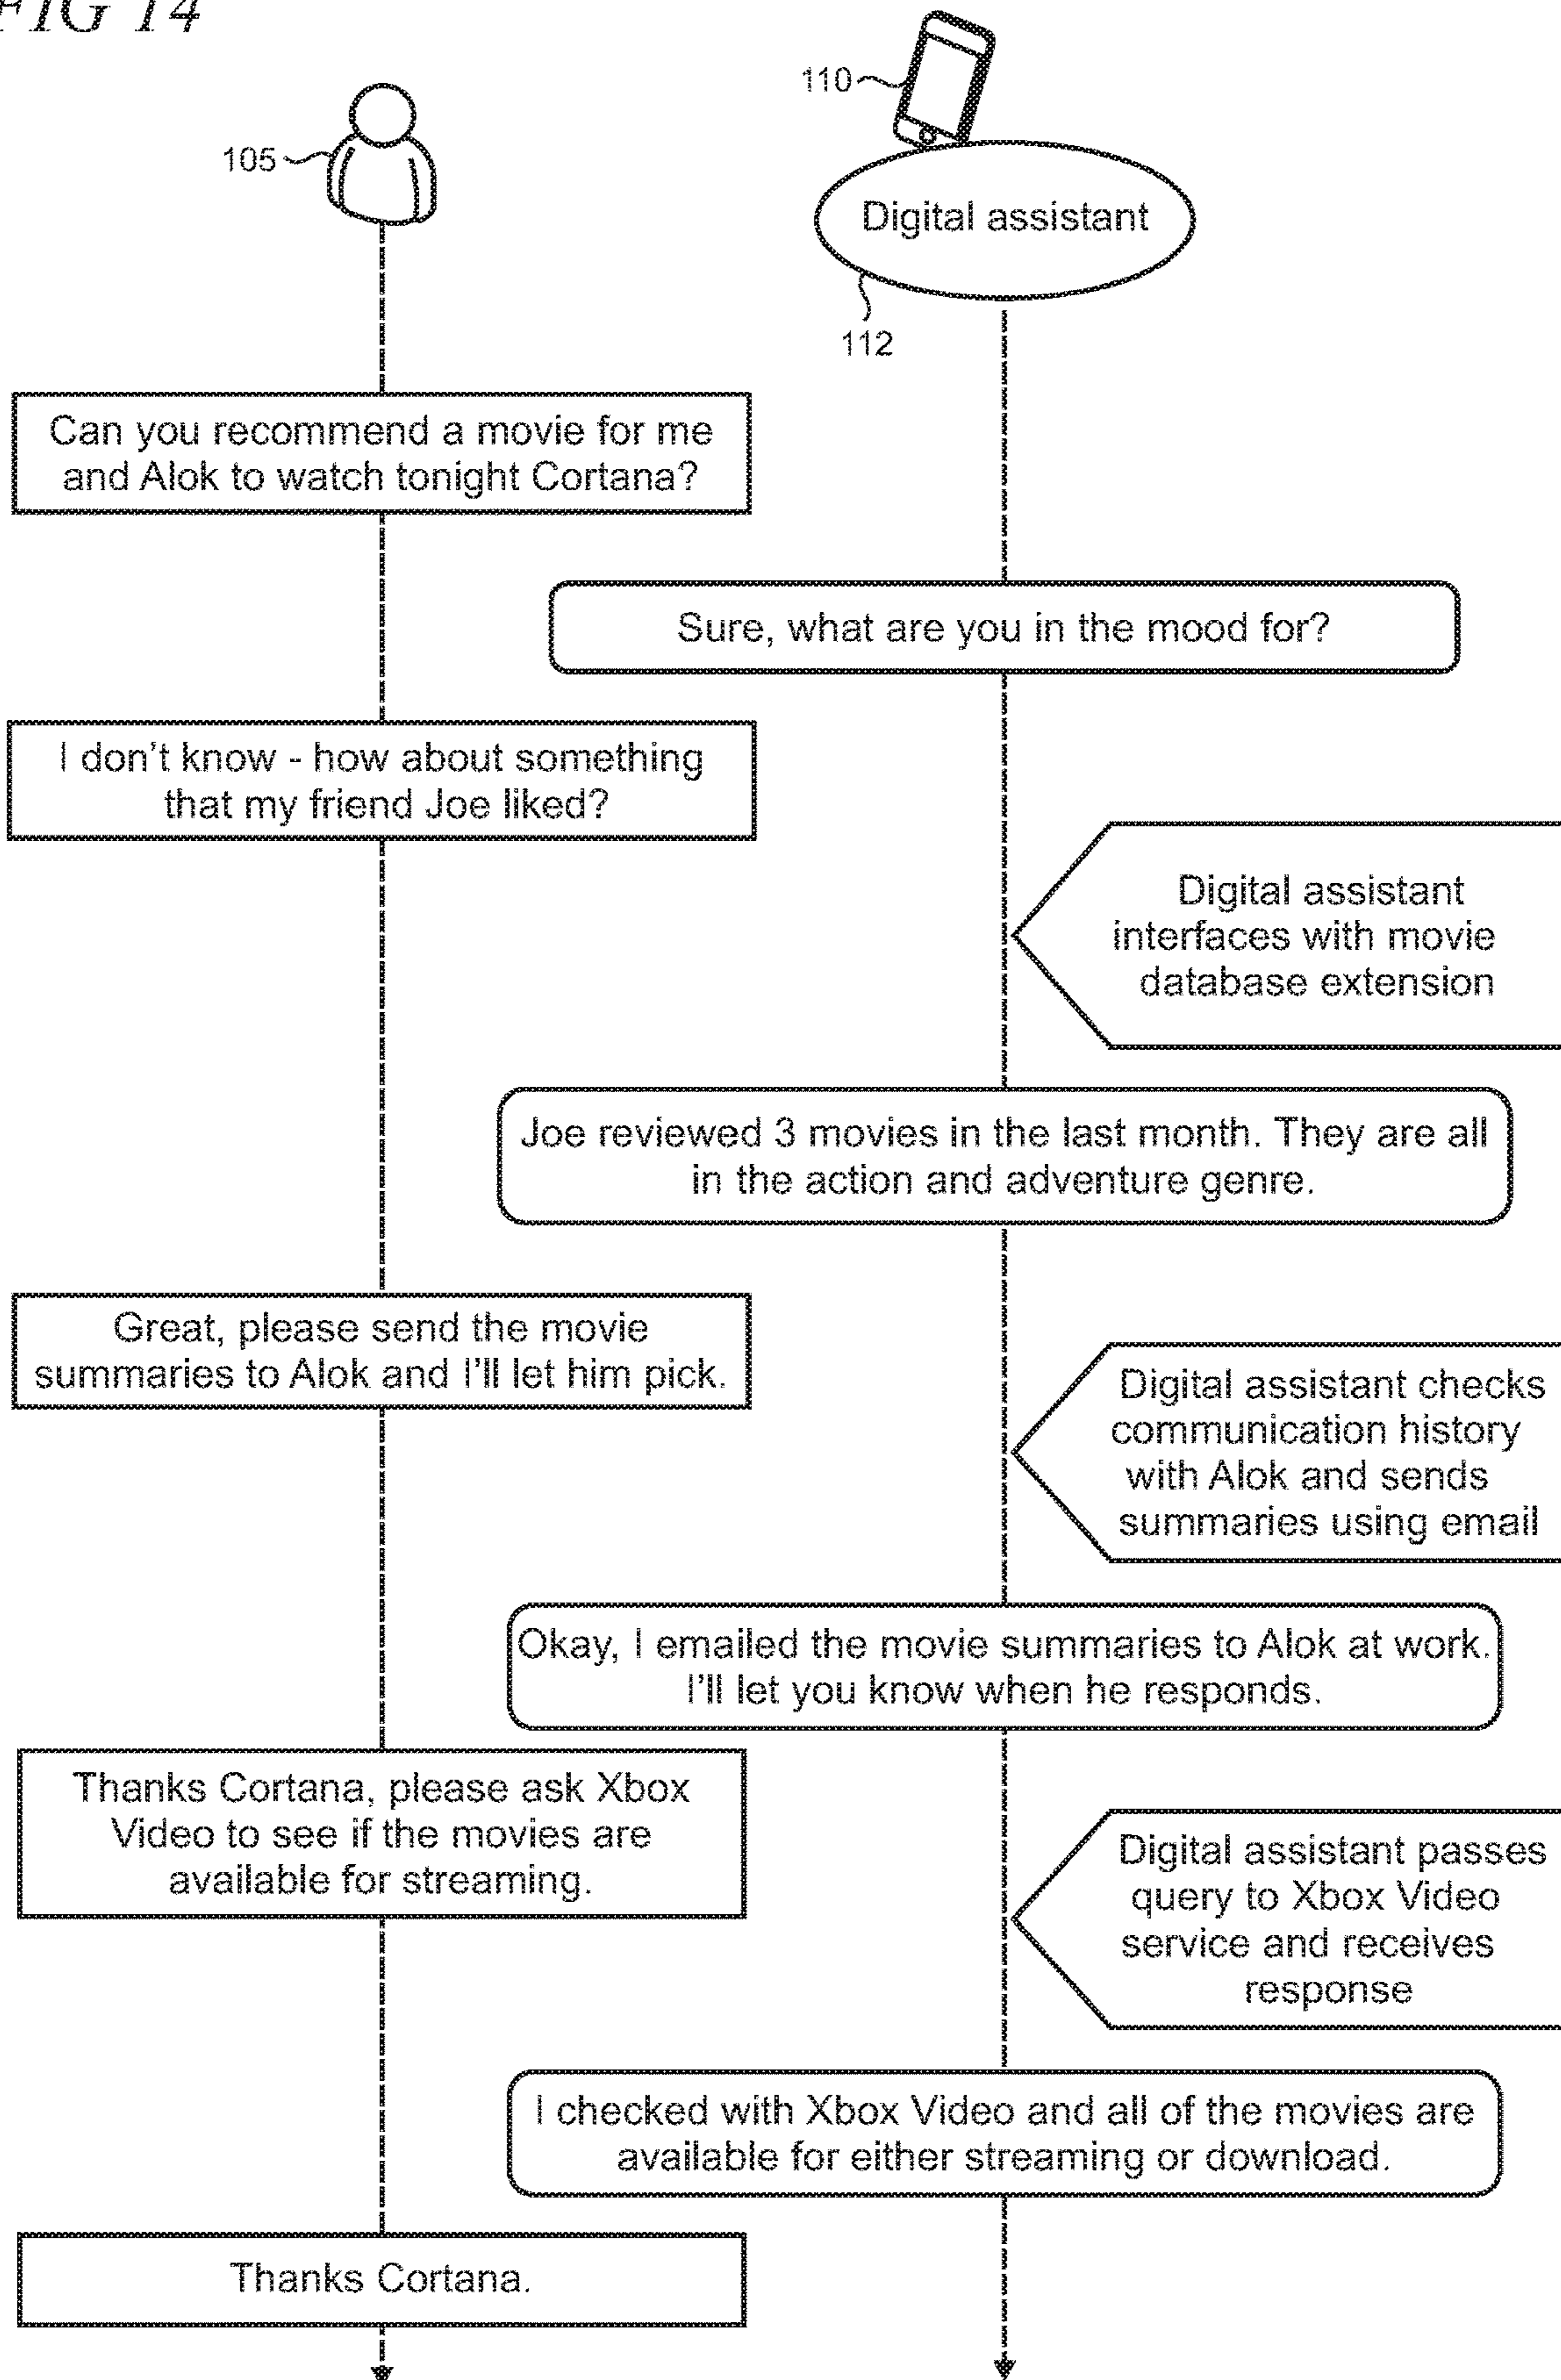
FIG 14

110

105

Digital assistant

112

Can you recommend a movie for me and Alok to watch tonight Cortana?

Sure, what are you in the mood for?

I don't know - how about something that my friend Joe liked?

Digital assistant interfaces with movie database extension

Joe reviewed 3 movies in the last month. They are all in the action and adventure genre.

Great, please send the movie summaries to Alok and I'll let him pick.

Digital assistant checks communication history with Alok and sends summaries using email

Okay, I emailed the movie summaries to Alok at work. I'll let you know when he responds.

Thanks Cortana, please ask Xbox Video to see if the movies are available for streaming.

Digital assistant passes query to Xbox Video service and receives response

I checked with Xbox Video and all of the movies are available for either streaming or download.

Thanks Cortana.